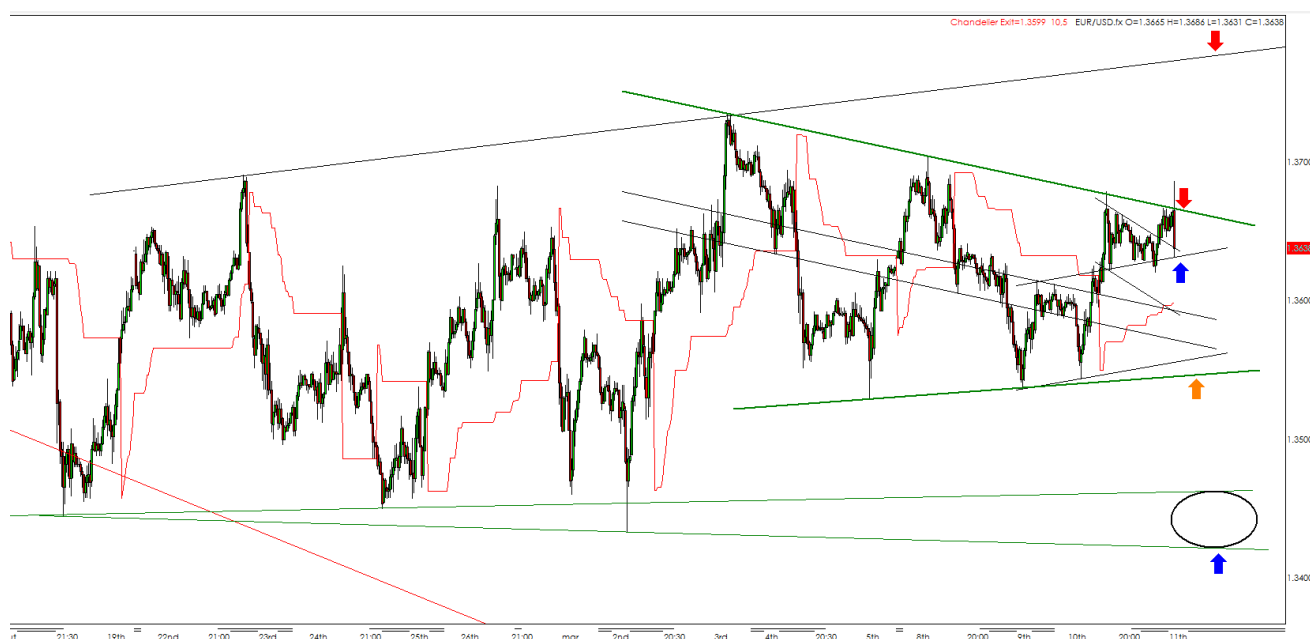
Chandelier Exit=1.3599 10.5 EUR/USD.fx O=1.3665 H=1.3686 L=1.3631 C=1.3638

1.3700
1.3638
1.3600
1.3500
1.3400

21:30 19th 22nd 21:00 23rd 24th 21:00 25th 26th 21:00 mar 2nd 20:30 3rd 4th 20:30 5th 8th 20:00 9th 10th 20:00 11th